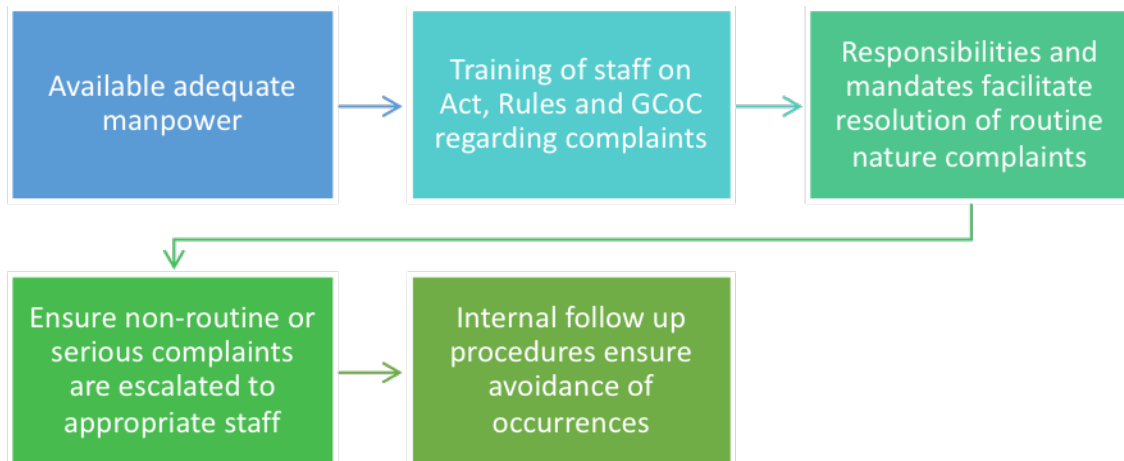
Available adequate manpower

Training of staff on Act, Rules and GCoC regarding complaints

Responsibilities and mandates facilitate resolution of routine nature complaints

Ensure non-routine or serious complaints are escalated to appropriate staff

Internal follow up procedures ensure avoidance of occurrences